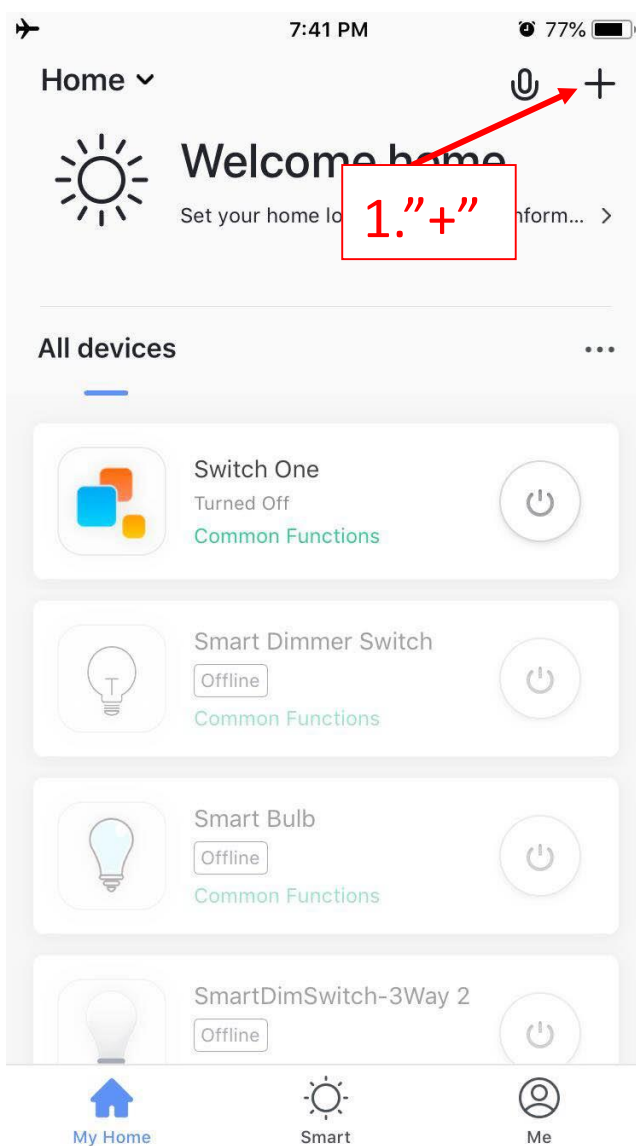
7:41 PM

77%

Home

+

Welcome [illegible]

Set your home lo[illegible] inform... >

1.”+”

All devices

...

Switch One

Turned Off

Common Functions

Smart Dimmer Switch

Offline

Common Functions

Smart Bulb

Offline

Common Functions

SmartDimSwitch-3Way 2

Offline

My Home

Smart

Me